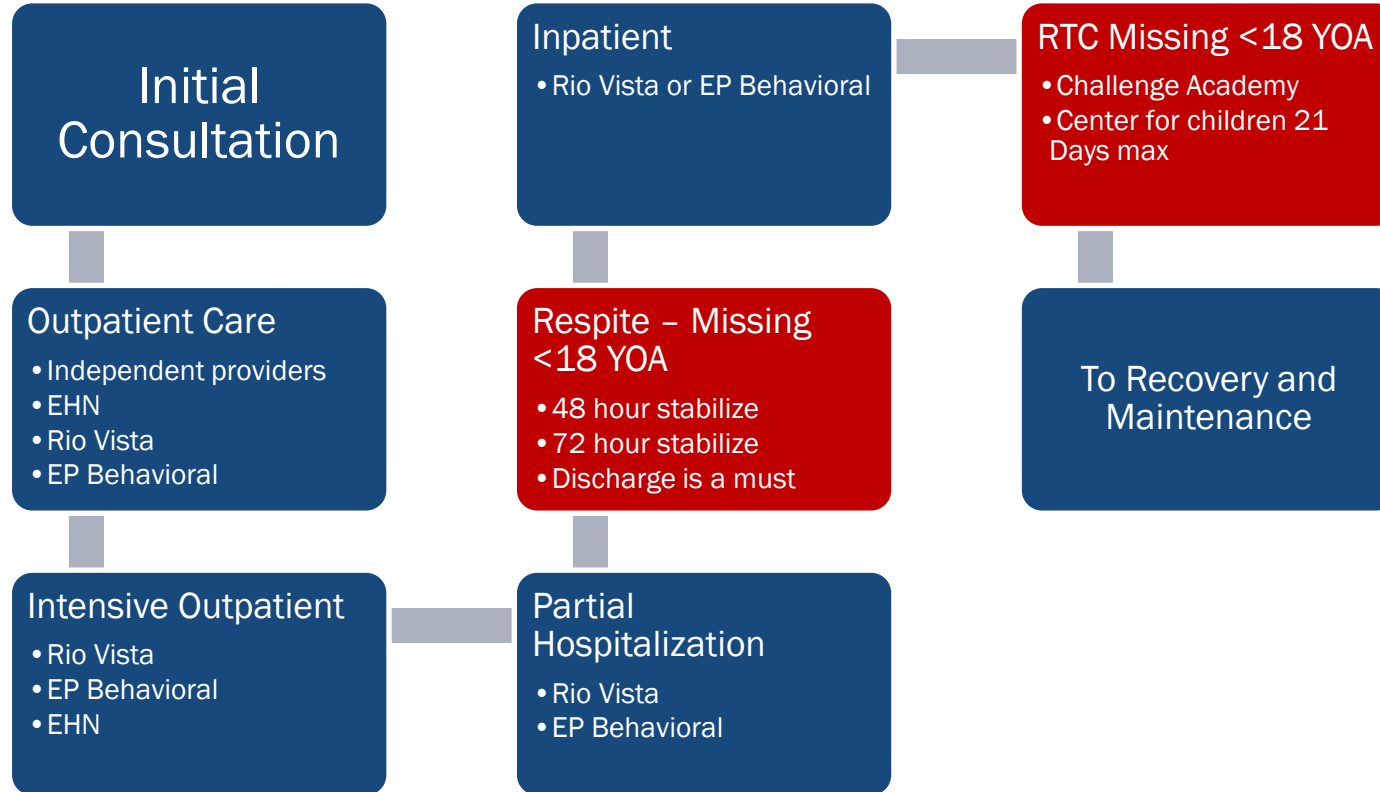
Initial Consultation

Outpatient Care
- Independent providers
- EHN
- Rio Vista
- EP Behavioral

Intensive Outpatient
- Rio Vista
- EP Behavioral
- EHN

Partial Hospitalization
- Rio Vista
- EP Behavioral

Respite – Missing <18 YOA
- 48 hour stabilize
- 72 hour stabilize
- Discharge is a must

Inpatient
- Rio Vista or EP Behavioral

RTC Missing <18 YOA
- Challenge Academy
- Center for children 21 Days max

To Recovery and Maintenance